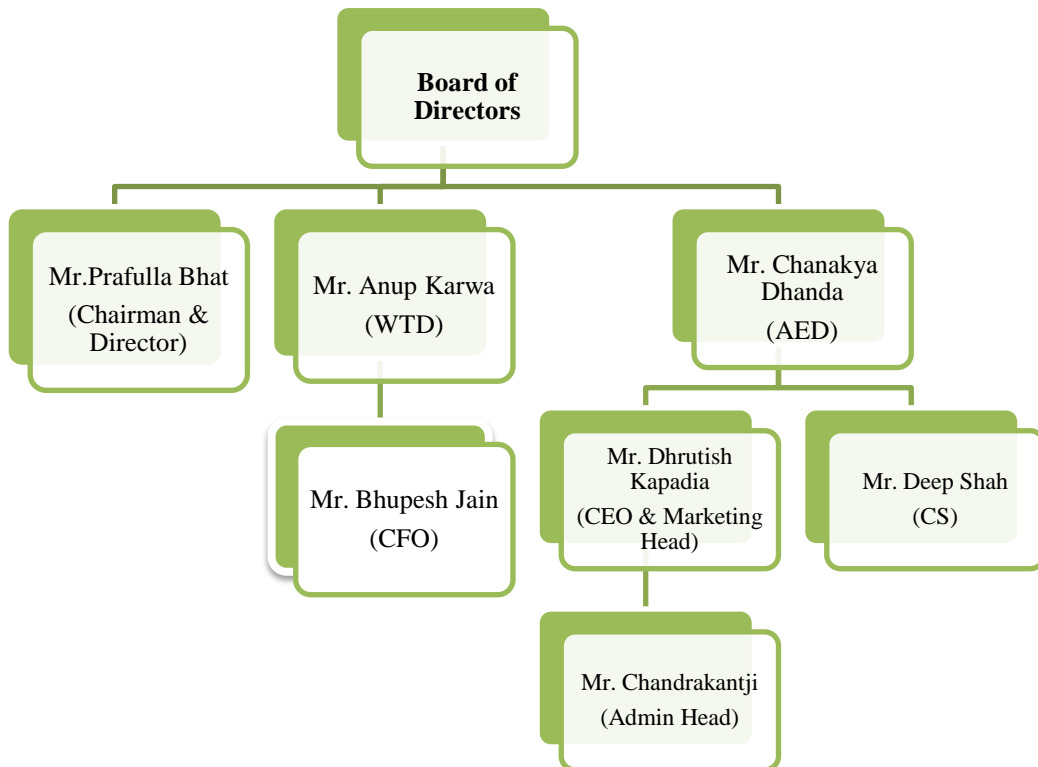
Board of Directors

Mr.Prafulla Bhat (Chairman & Director)

Mr. Anup Karwa (WTD)

Mr. Chanakya Dhanda (AED)

Mr. Bhupesh Jain (CFO)

Mr. Dhrutish Kapadia (CEO & Marketing Head)

Mr. Deep Shah (CS)

Mr. Chandrakantji (Admin Head)